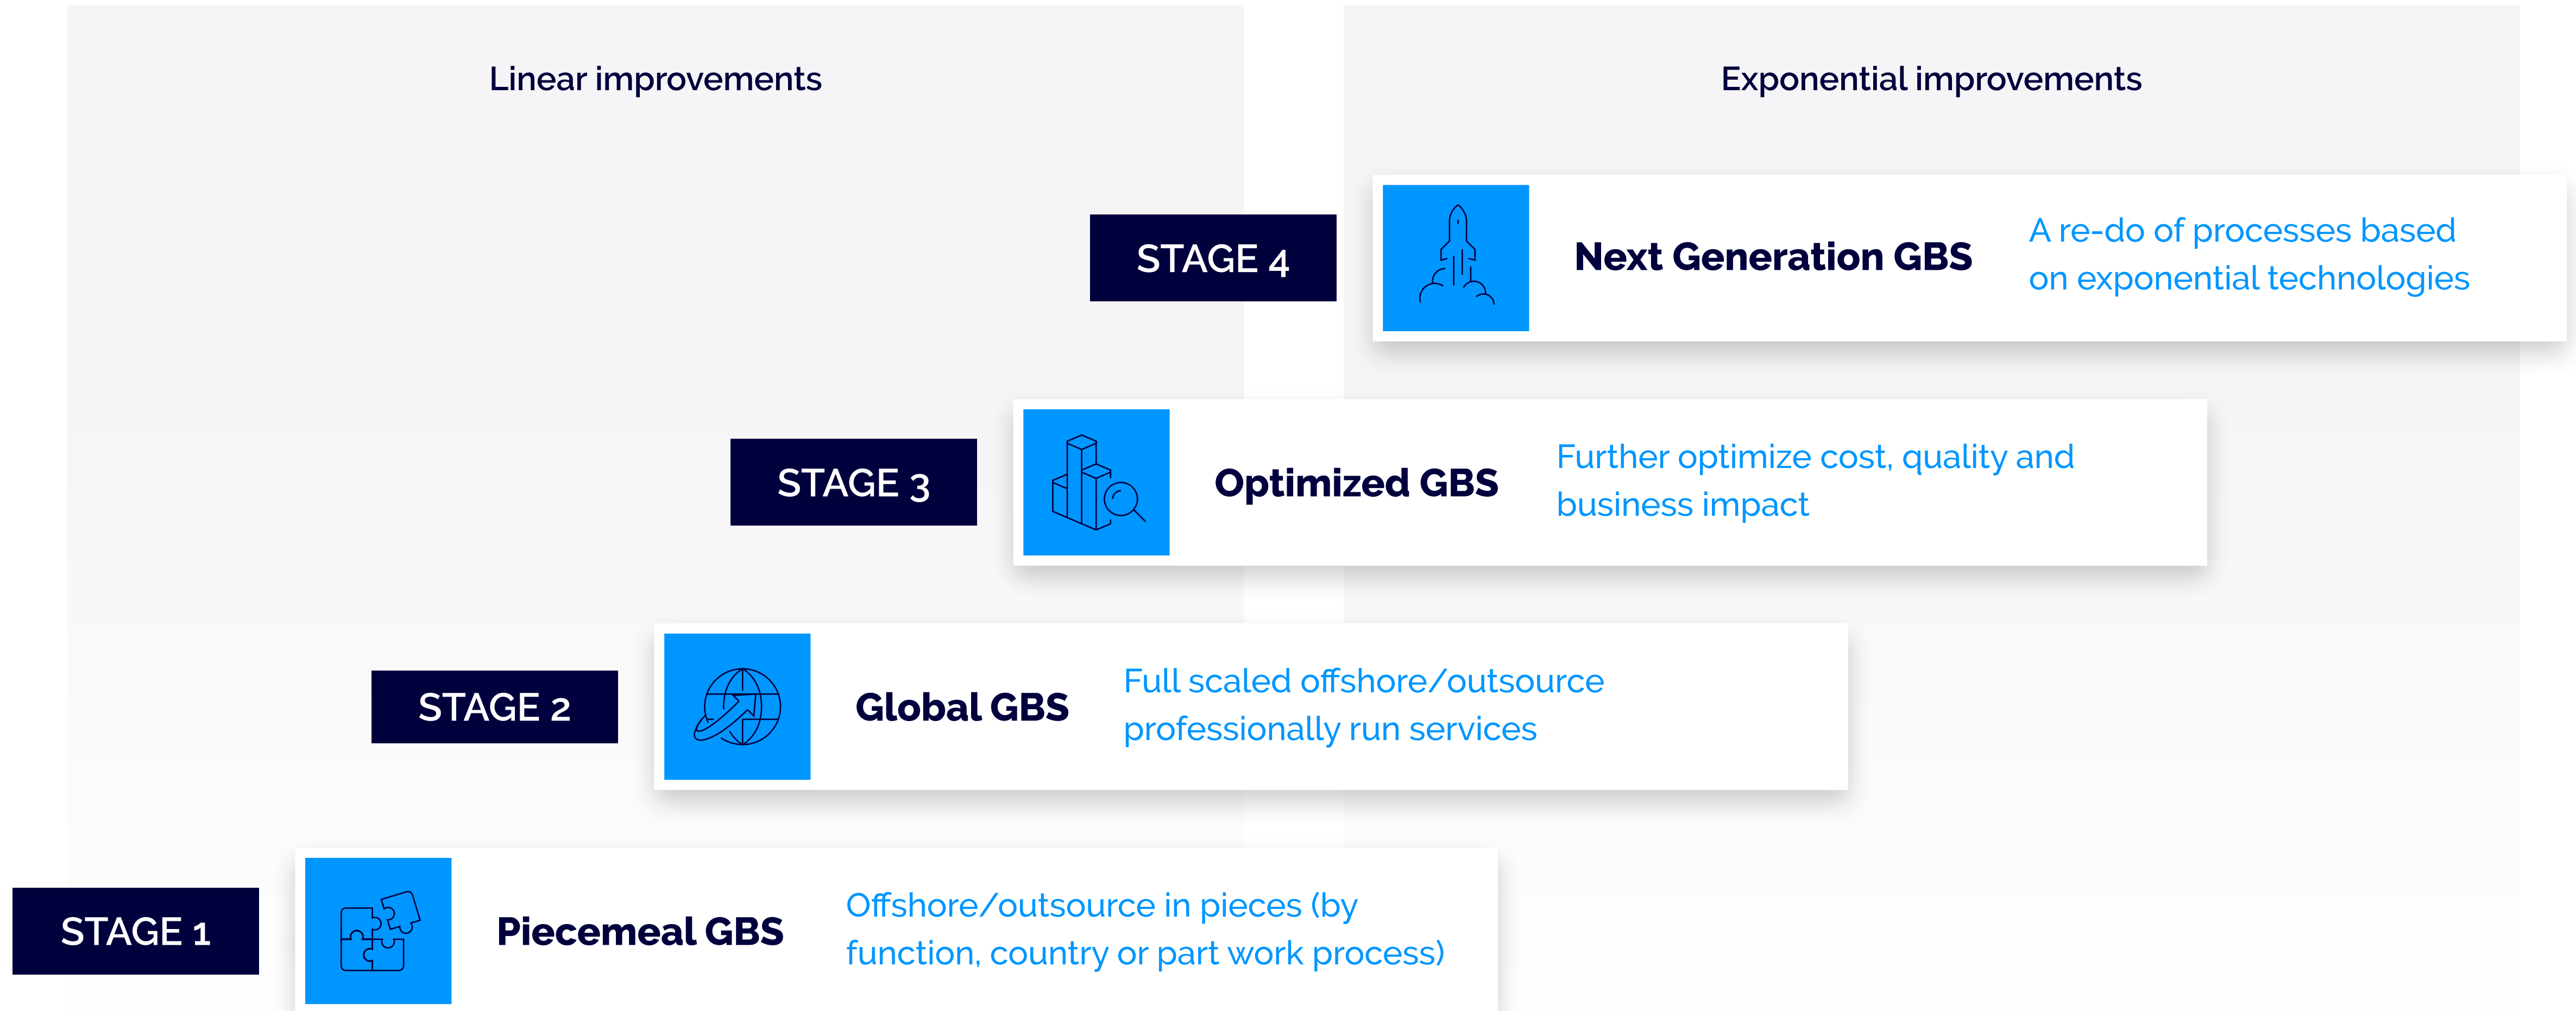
Linear improvements

Exponential improvements

STAGE 4

Next Generation GBS

A re-do of processes based on exponential technologies

STAGE 3

Optimized GBS

Further optimize cost, quality and business impact

STAGE 2

Global GBS

Full scaled offshore/outsource professionally run services

STAGE 1

Piecemeal GBS

Offshore/outsource in pieces (by function, country or part work process)